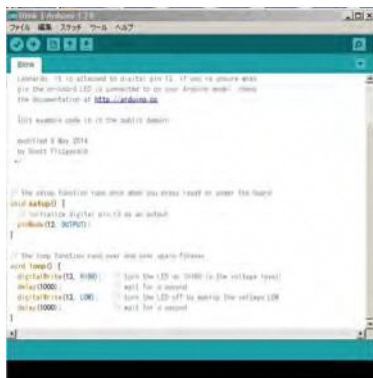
Blink | Arduino 1.7.8

ファイル 編集 スケッチ ツール ヘルプ

Blink

Leonardo, it is attached to digital pin 13. If you're unsure what pin the on-board LED is connected to on your Arduino model, check the documentation at http://arduino.cc

This example code is in the public domain.

modified 8 May 2014
by Scott Fitzgerald
*/

// the setup function runs once when you press reset or power the board
void setup() {
  // initialize digital pin 13 as an output.
  pinMode(13, OUTPUT);
}

// the loop function runs over and over again forever
void loop() {
  digitalWrite(13, HIGH);   // turn the LED on (HIGH is the voltage level)
  delay(1000);              // wait for a second
  digitalWrite(13, LOW);    // turn the LED off by making the voltage LOW
  delay(1000);              // wait for a second
}